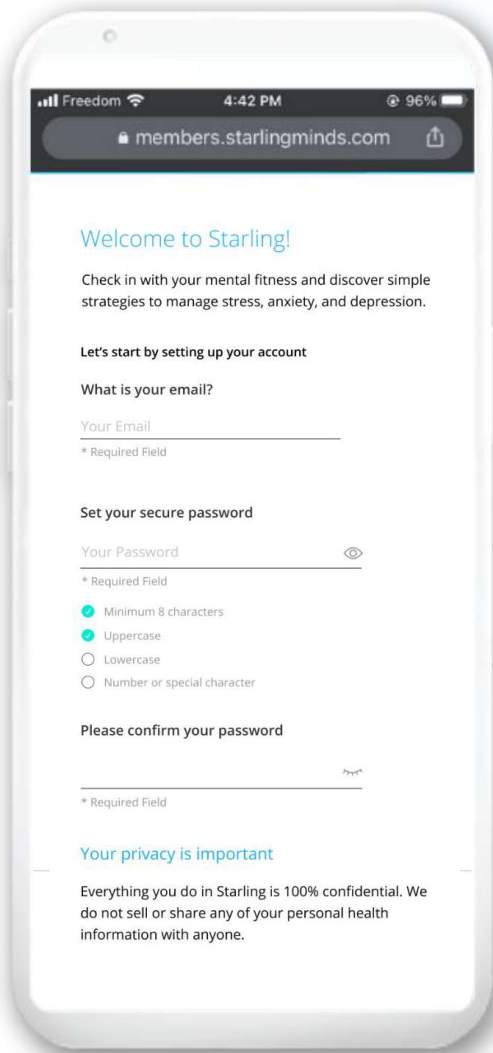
Freedom 4:42 PM 96%

members.starlingminds.com

Welcome to Starling!

Check in with your mental fitness and discover simple strategies to manage stress, anxiety, and depression.

Let's start by setting up your account

What is your email?

Your Email

* Required Field

Set your secure password

Your Password

* Required Field

Minimum 8 characters

Uppercase

Lowercase

Number or special character

Please confirm your password

* Required Field

Your privacy is important

Everything you do in Starling is 100% confidential. We do not sell or share any of your personal health information with anyone.